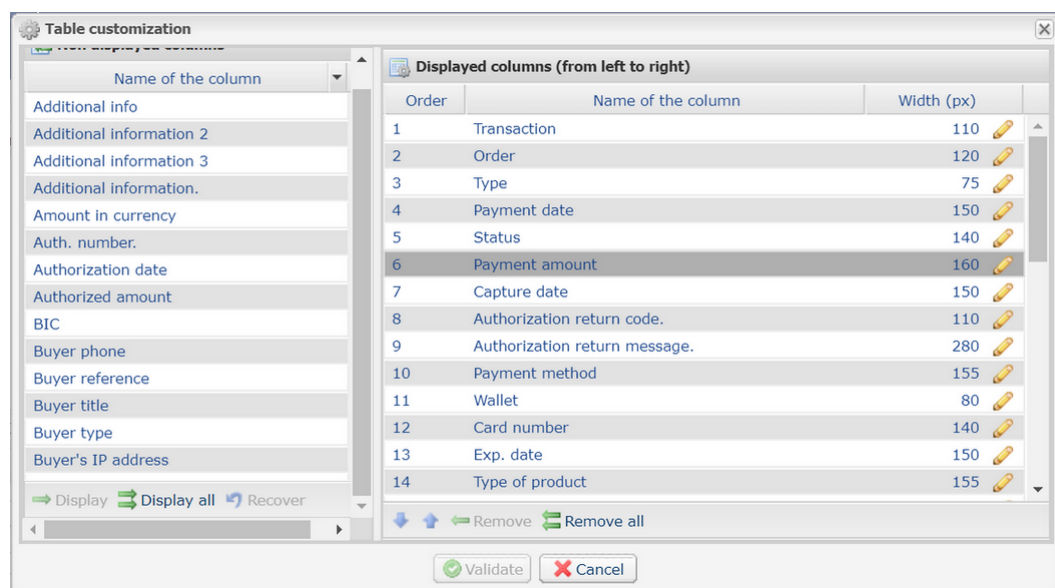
Table customization

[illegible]

| Name of the column |
|---|
| Additional info |
| Additional information 2 |
| Additional information 3 |
| Additional information. |
| Amount in currency |
| Auth. number. |
| Authorization date |
| Authorized amount |
| BIC |
| Buyer phone |
| Buyer reference |
| Buyer title |
| Buyer type |
| Buyer's IP address |

Display Display all Recover

Displayed columns (from left to right)

| Order | Name of the column | Width (px) |
|---|---|---|
| 1 | Transaction | 110 |
| 2 | Order | 120 |
| 3 | Type | 75 |
| 4 | Payment date | 150 |
| 5 | Status | 140 |
| 6 | Payment amount | 160 |
| 7 | Capture date | 150 |
| 8 | Authorization return code. | 110 |
| 9 | Authorization return message. | 280 |
| 10 | Payment method | 155 |
| 11 | Wallet | 80 |
| 12 | Card number | 140 |
| 13 | Exp. date | 150 |
| 14 | Type of product | 155 |

Remove Remove all

Validate Cancel